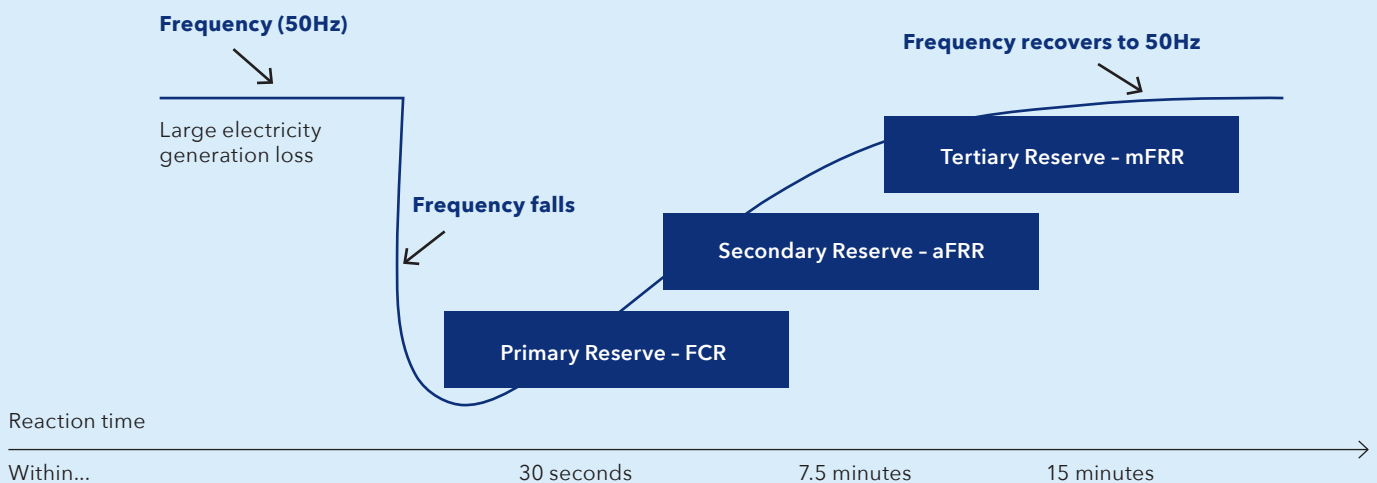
Frequency (50Hz)

Large electricity generation loss

Frequency falls

Frequency recovers to 50Hz

Tertiary Reserve – mFRR

Secondary Reserve – aFRR

Primary Reserve – FCR

Reaction time

Within...

30 seconds

7.5 minutes

15 minutes